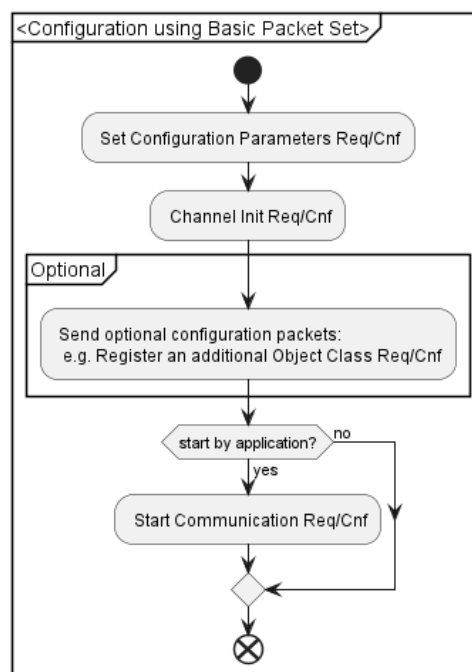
<Configuration using Basic Packet Set>

Set Configuration Parameters Req/Cnf

Channel Init Req/Cnf

Optional

Send optional configuration packets:
e.g. Register an additional Object Class Req/Cnf

start by application?

no

yes

Start Communication Req/Cnf